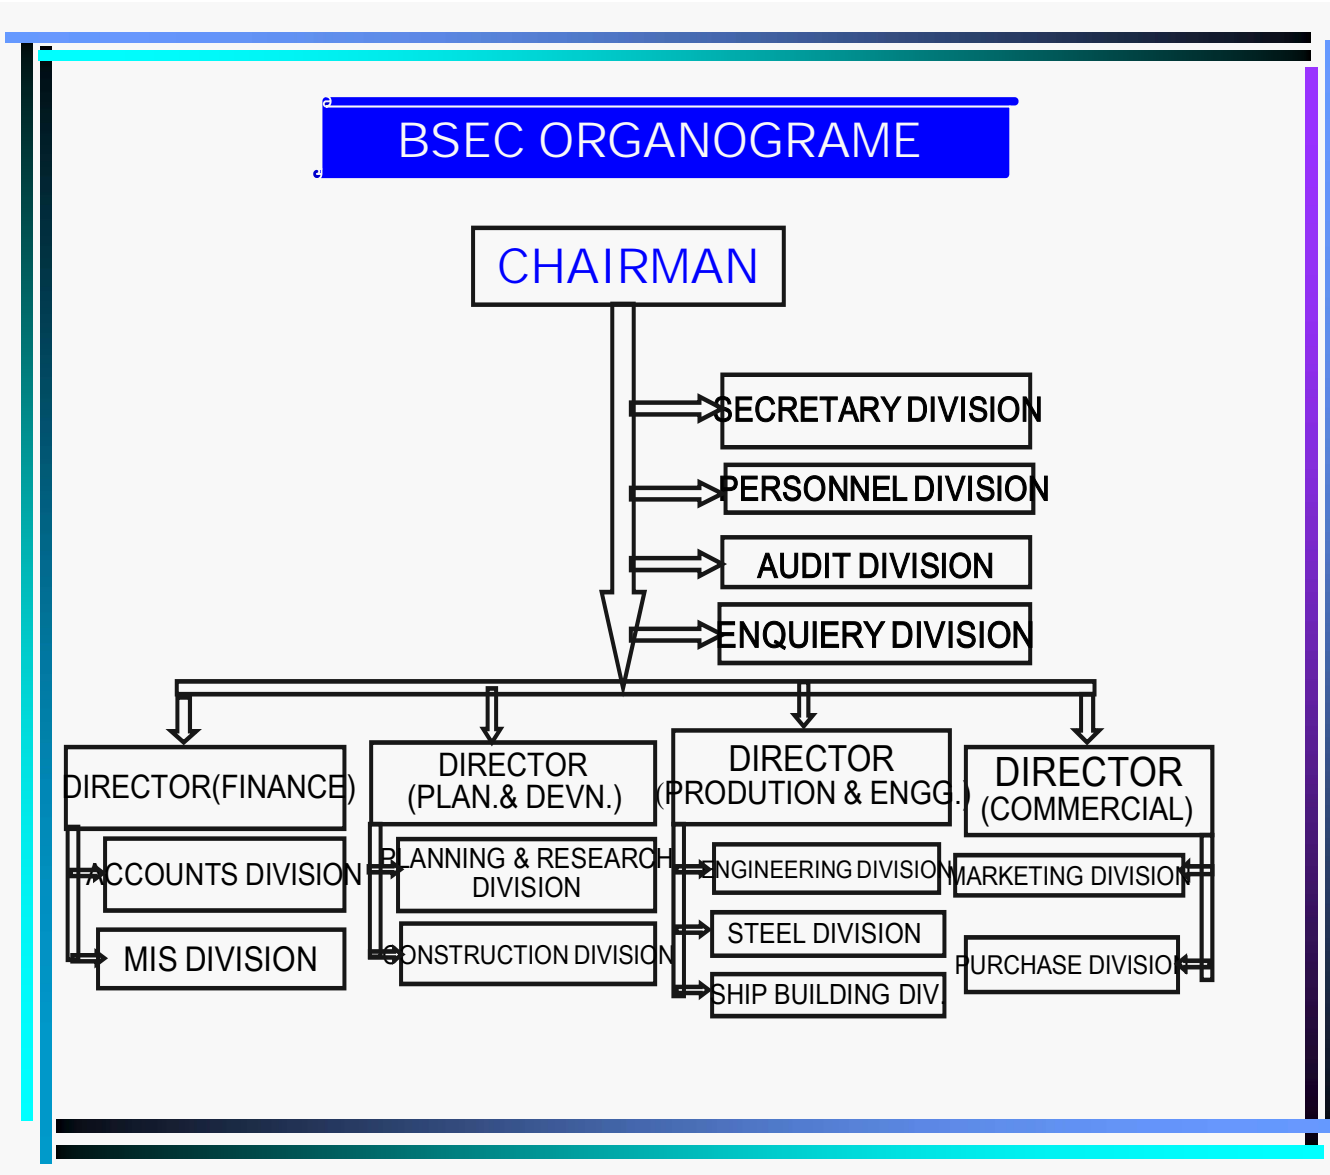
BSEC ORGANOGRAME

CHAIRMAN

SECRETARY DIVISION

PERSONNEL DIVISION

AUDIT DIVISION

ENQUIERY DIVISION

DIRECTOR(FINANCE)

ACCOUNTS DIVISION

MIS DIVISION

DIRECTOR (PLAN.& DEVN.)

PLANNING & RESEARCH DIVISION

CONSTRUCTION DIVISION

DIRECTOR (PRODUTION & ENGG.)

ENGINEERING DIVISION

STEEL DIVISION

SHIP BUILDING DIV.

DIRECTOR (COMMERCIAL)

MARKETING DIVISION

PURCHASE DIVISION